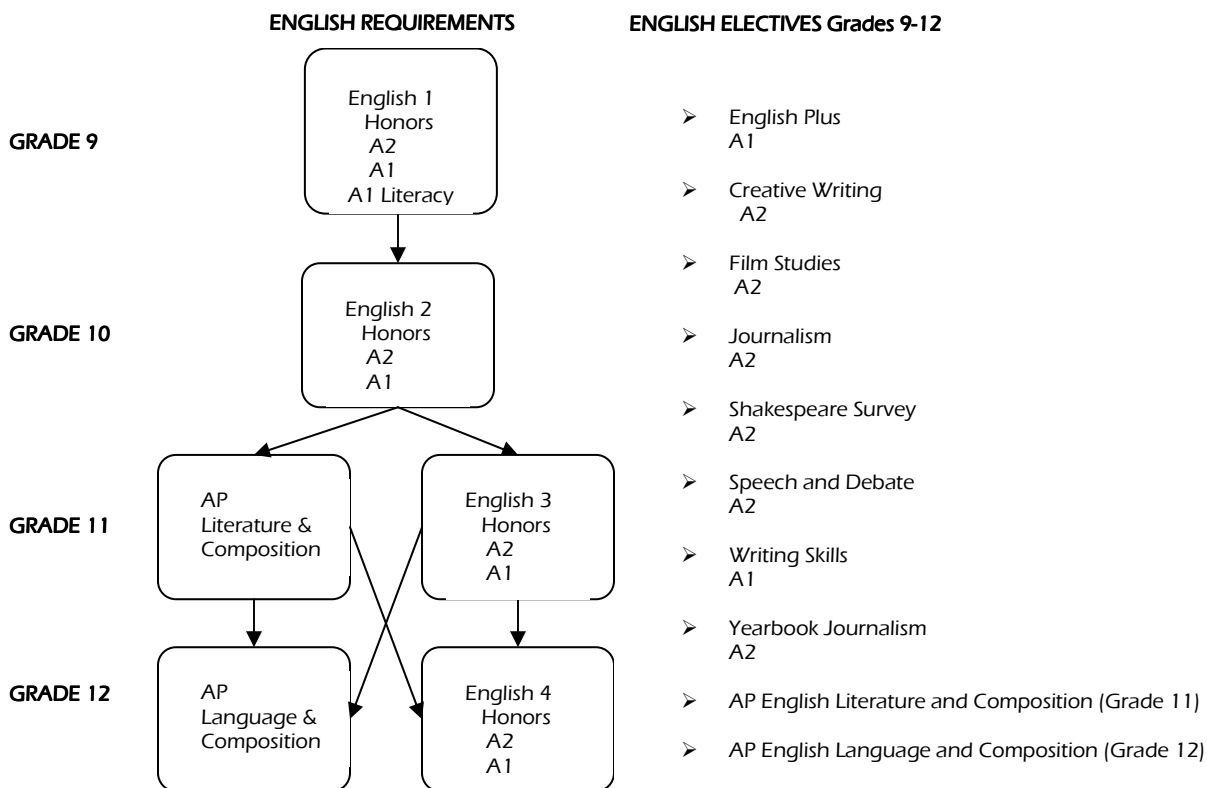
ENGLISH REQUIREMENTS

GRADE 9

English 1
Honors
A2
A1
A1 Literacy

GRADE 10

English 2
Honors
A2
A1

GRADE 11

AP
Literature & Composition

English 3
Honors
A2
A1

GRADE 12

AP
Language & Composition

English 4
Honors
A2
A1

ENGLISH ELECTIVES Grades 9-12

- English Plus
A1
- Creative Writing
A2
- Film Studies
A2
- Journalism
A2
- Shakespeare Survey
A2
- Speech and Debate
A2
- Writing Skills
A1
- Yearbook Journalism
A2
- AP English Literature and Composition (Grade 11)
- AP English Language and Composition (Grade 12)